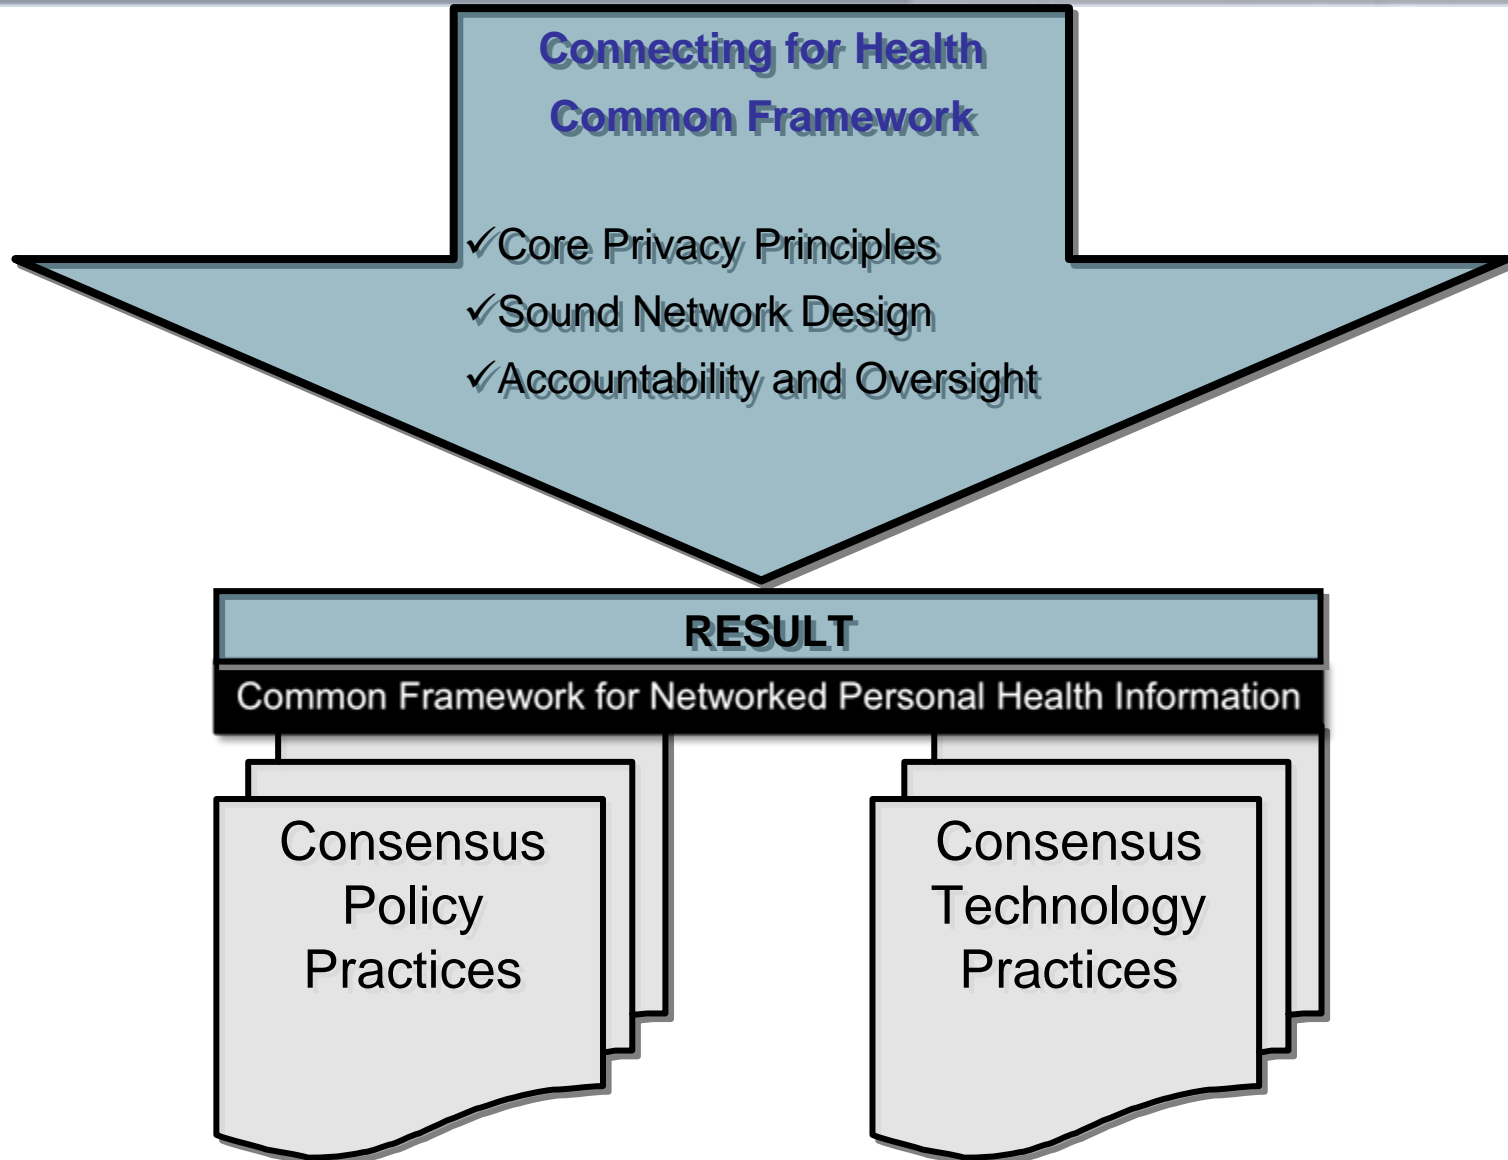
Connecting for Health
Common Framework

✓Core Privacy Principles
✓Sound Network Design
✓Accountability and Oversight

RESULT

Common Framework for Networked Personal Health Information

Consensus Policy Practices

Consensus Technology Practices